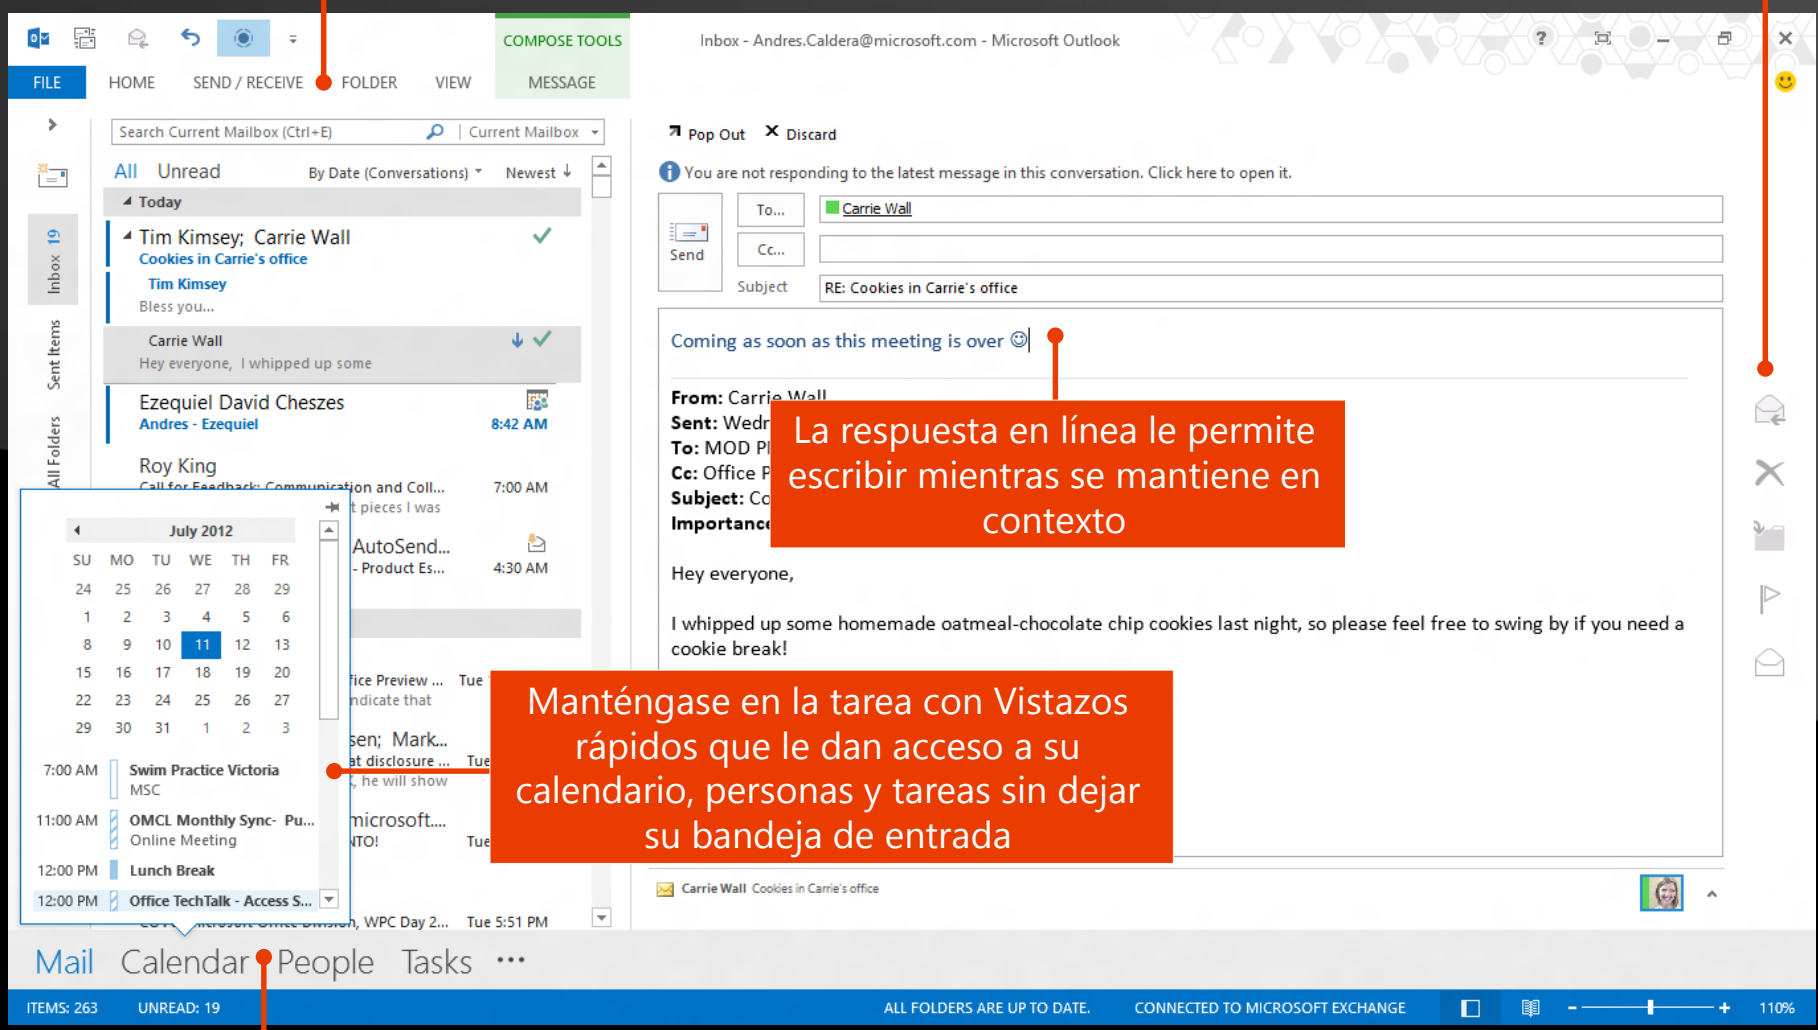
COMPOSE TOOLS
Inbox - Andres.Caldera@microsoft.com - Microsoft Outlook
FILE HOME SEND / RECEIVE FOLDER VIEW MESSAGE

Search Current Mailbox (Ctrl+E) | Current Mailbox
All Unread By Date (Conversations) Newest
Today
Tim Kimsey; Carrie Wall
Cookies in Carrie's office
Tim Kimsey
Bless you...
Carrie Wall
Hey everyone, I whipped up some
Ezequiel David Cheszes
Andres - Ezequiel 8:42 AM
Roy King
Call for Feedback: Communication and Coll... 7:00 AM
t pieces I was
AutoSend...
- Product Es... 4:30 AM
fice Preview ... Tue
ndicate that
sen; Mark...
at disclosure ... Tue
, he will show
microsoft...
NTO! Tue
, WPC Day 2... Tue 5:51 PM

Inbox 19
Sent Items
All Folders

July 2012
| SU | MO | TU | WE | TH | FR |
|---|---|---|---|---|---|
| 24 | 25 | 26 | 27 | 28 | 29 |
| 1 | 2 | 3 | 4 | 5 | 6 |
| 8 | 9 | 10 | 11 | 12 | 13 |
| 15 | 16 | 17 | 18 | 19 | 20 |
| 22 | 23 | 24 | 25 | 26 | 27 |
| 29 | 30 | 31 | 1 | 2 | 3 |

7:00 AM Swim Practice Victoria
MSC
11:00 AM OMCL Monthly Sync- Pu...
Online Meeting
12:00 PM Lunch Break
12:00 PM Office TechTalk - Access S...

Pop Out Discard
You are not responding to the latest message in this conversation. Click here to open it.
Send To... Carrie Wall
Cc...
Subject RE: Cookies in Carrie's office

Coming as soon as this meeting is over ☺

From: Carrie Wall
Sent: Wedr
To: MOD Pl
Cc: Office P
Subject: Co
Importance

La respuesta en línea le permite escribir mientras se mantiene en contexto

Hey everyone,

I whipped up some homemade oatmeal-chocolate chip cookies last night, so please feel free to swing by if you need a cookie break!

Manténgase en la tarea con Vistazos rápidos que le dan acceso a su calendario, personas y tareas sin dejar su bandeja de entrada

Carrie Wall Cookies in Carrie's office

Mail Calendar People Tasks ...

ITEMS: 263 UNREAD: 19 ALL FOLDERS ARE UP TO DATE. CONNECTED TO MICROSOFT EXCHANGE 110%